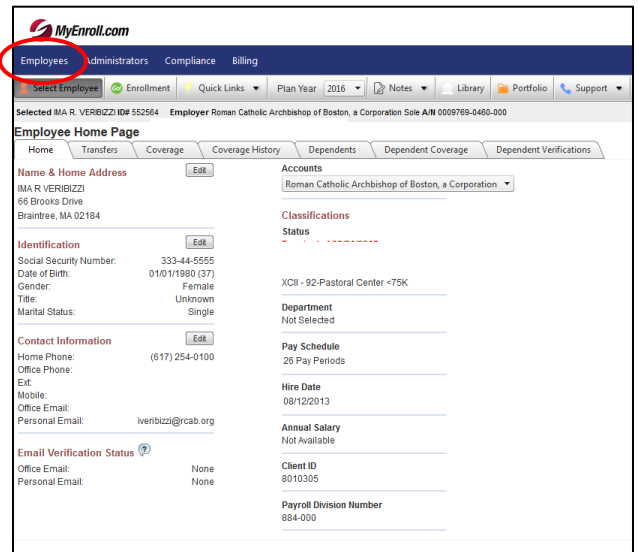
MyEnroll.com

Employees Administrators Compliance Billing

Select Employee Enrollment Quick Links Plan Year 2016 Notes Library Portfolio Support

Selected IMA R. VERIBIZZI ID# 552564 Employer Roman Catholic Archbishop of Boston, a Corporation Sole A/N 0009769-0460-000

Employee Home Page

Home Transfers Coverage Coverage History Dependents Dependent Coverage Dependent Verifications

Name & Home Address Edit
IMA R VERIBIZZI
66 Brooks Drive
Braintree, MA 02184

Identification Edit
Social Security Number: 333-44-5555
Date of Birth: 01/01/1980 (37)
Gender: Female
Title: Unknown
Marital Status: Single

Contact Information Edit
Home Phone: (617) 254-0100
Office Phone:
Ext:
Mobile:
Office Email:
Personal Email: iveribizzi@rcab.org

Email Verification Status
Office Email: None
Personal Email: None

Accounts
Roman Catholic Archbishop of Boston, a Corporation

Classifications
Status
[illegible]

XCII - 92-Pastoral Center <75K

Department
Not Selected

Pay Schedule
26 Pay Periods

Hire Date
08/12/2013

Annual Salary
Not Available

Client ID
8010305

Payroll Division Number
884-000